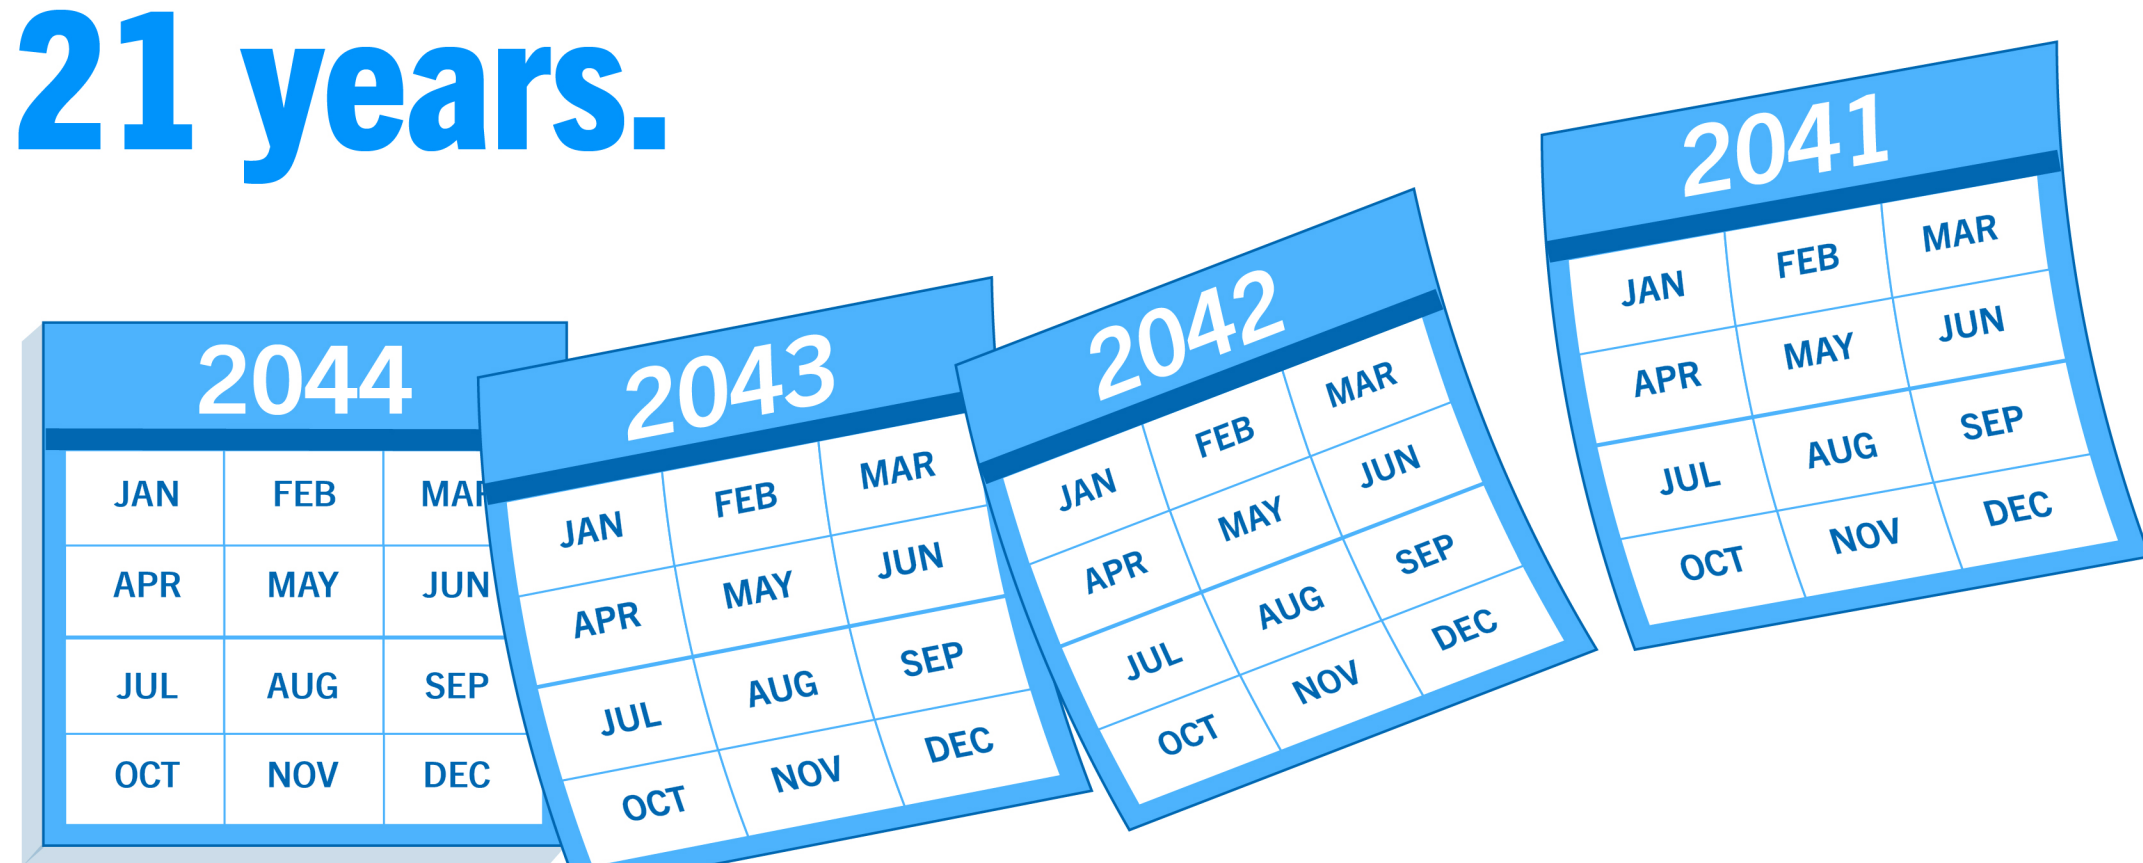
21 years.

2044

| JAN | FEB | MA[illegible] |
|---|---|---|
| APR | MAY | JUN |
| JUL | AUG | SEP |
| OCT | NOV | DEC |

2043

| JAN | FEB | MAR |
|---|---|---|
| APR | MAY | JUN |
| JUL | AUG | SEP |
| OCT | NOV | DEC |

2042

| JAN | FEB | MAR |
|---|---|---|
| APR | MAY | JUN |
| JUL | AUG | SEP |
| OCT | NOV | DEC |

2041

| JAN | FEB | MAR |
|---|---|---|
| APR | MAY | JUN |
| JUL | AUG | SEP |
| OCT | NOV | DEC |